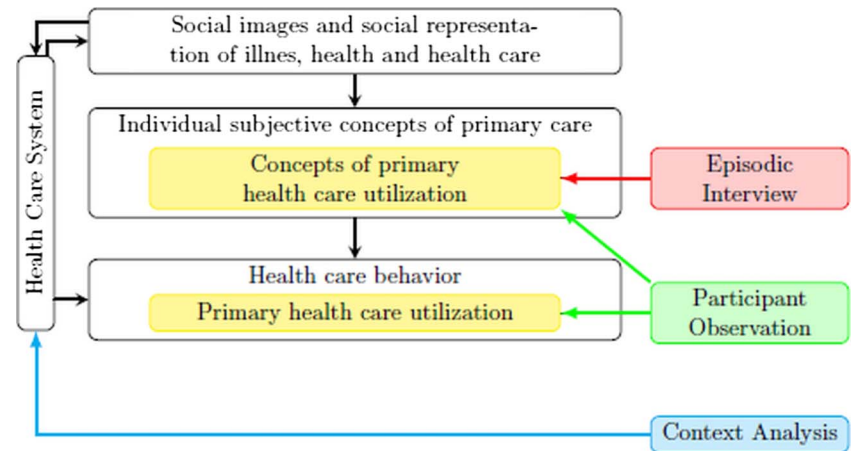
Health Care System

Social images and social representation of illnes, health and health care

Individual subjective concepts of primary care

Concepts of primary health care utilization

Episodic Interview

Health care behavior

Primary health care utilization

Participant Observation

Context Analysis